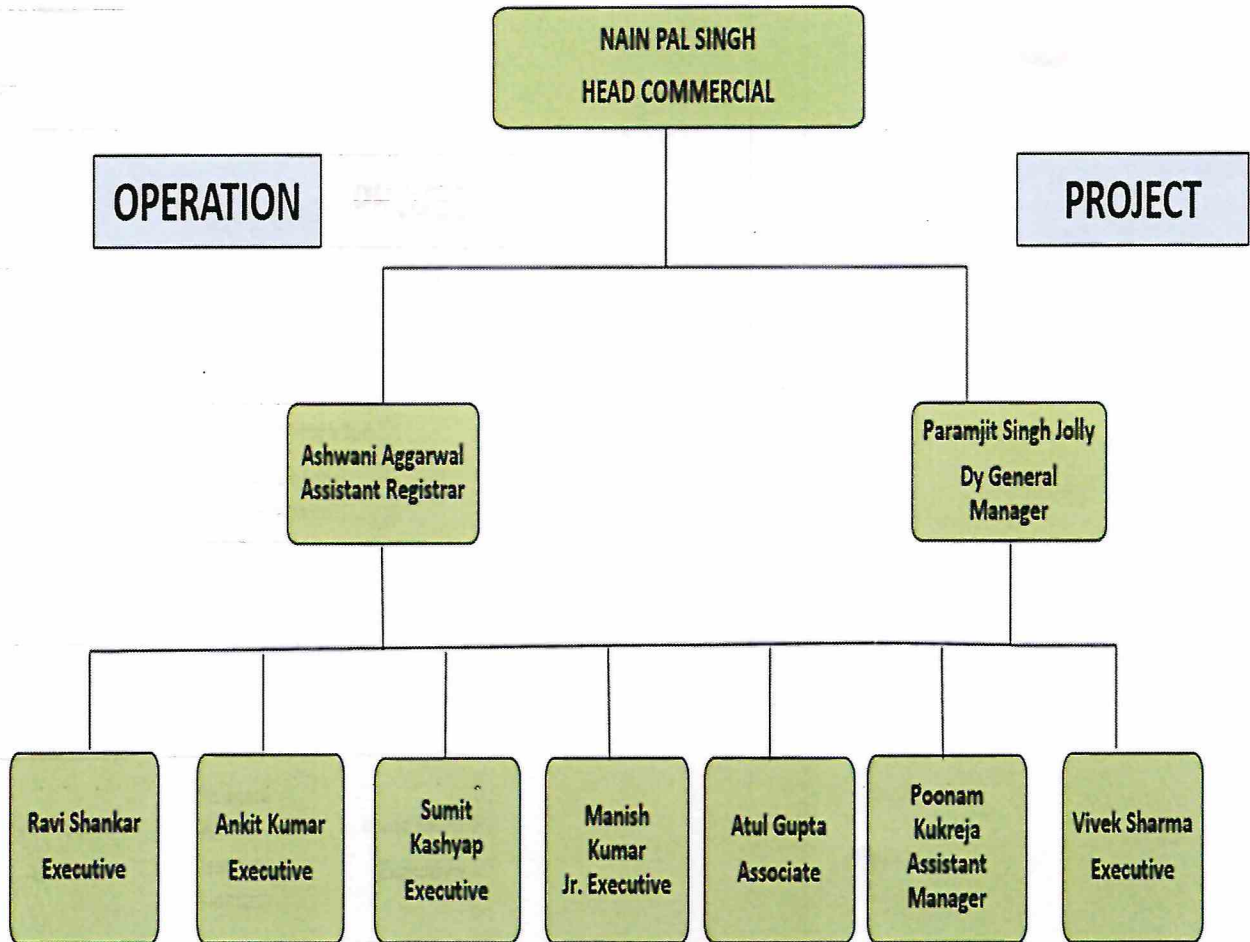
NAIN PAL SINGH
HEAD COMMERCIAL

OPERATION

PROJECT

Ashwani Aggarwal
Assistant Registrar

Paramjit Singh Jolly
Dy General Manager

Ravi Shankar
Executive

Ankit Kumar
Executive

Sumit Kashyap
Executive

Manish Kumar
Jr. Executive

Atul Gupta
Associate

Poonam Kukreja
Assistant Manager

Vivek Sharma
Executive